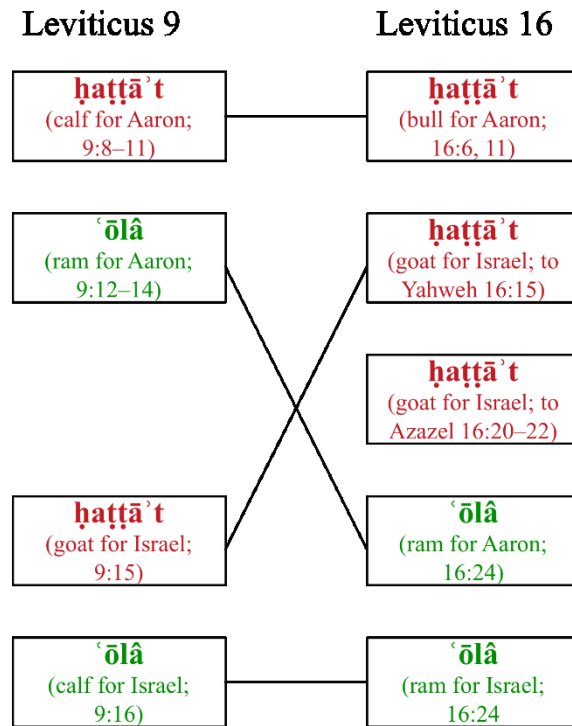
Leviticus 9

ḥaṭṭāʾt
(calf for Aaron; 9:8–11)

ʿōlâ
(ram for Aaron; 9:12–14)

ḥaṭṭāʾt
(goat for Israel; 9:15)

ʿōlâ
(calf for Israel; 9:16)

Leviticus 16

ḥaṭṭāʾt
(bull for Aaron; 16:6, 11)

ḥaṭṭāʾt
(goat for Israel; to Yahweh 16:15)

ḥaṭṭāʾt
(goat for Israel; to Azazel 16:20–22)

ʿōlâ
(ram for Aaron; 16:24)

ʿōlâ
(ram for Israel; 16:24